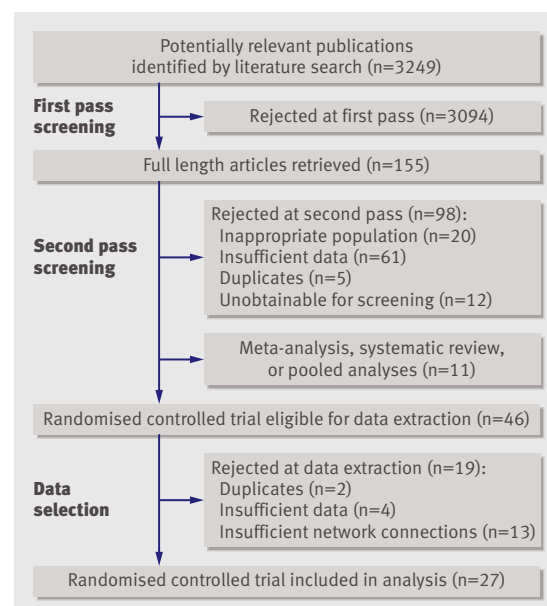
Potentially relevant publications identified by literature search (n=3249)

First pass screening

Rejected at first pass (n=3094)

Full length articles retrieved (n=155)

Second pass screening

Rejected at second pass (n=98):
Inappropriate population (n=20)
Insufficient data (n=61)
Duplicates (n=5)
Unobtainable for screening (n=12)

Meta-analysis, systematic review, or pooled analyses (n=11)

Randomised controlled trial eligible for data extraction (n=46)

Data selection

Rejected at data extraction (n=19):
Duplicates (n=2)
Insufficient data (n=4)
Insufficient network connections (n=13)

Randomised controlled trial included in analysis (n=27)